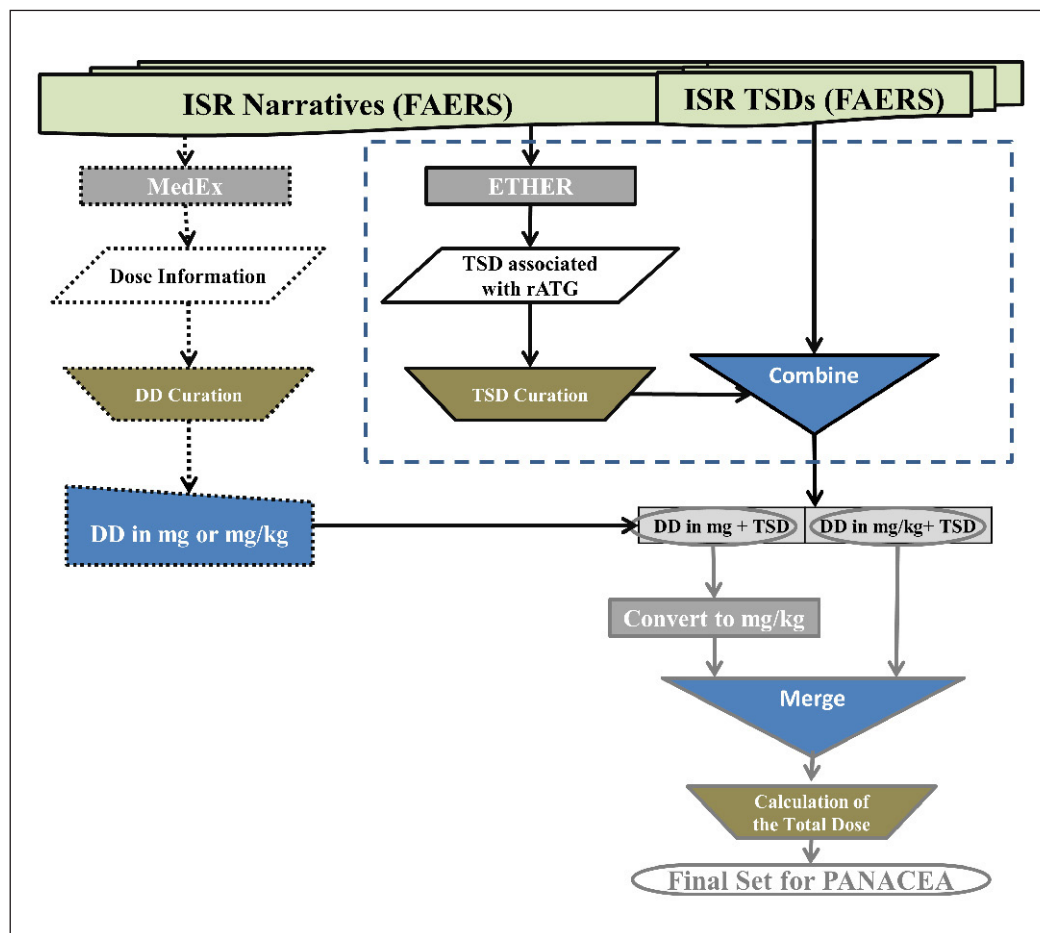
ISR Narratives (FAERS)

ISR TSDs (FAERS)

MedEx

ETHER

Dose Information

TSD associated with rATG

DD Curation

TSD Curation

Combine

DD in mg or mg/kg

DD in mg + TSD

DD in mg/kg+ TSD

Convert to mg/kg

Merge

Calculation of the Total Dose

Final Set for PANACEA